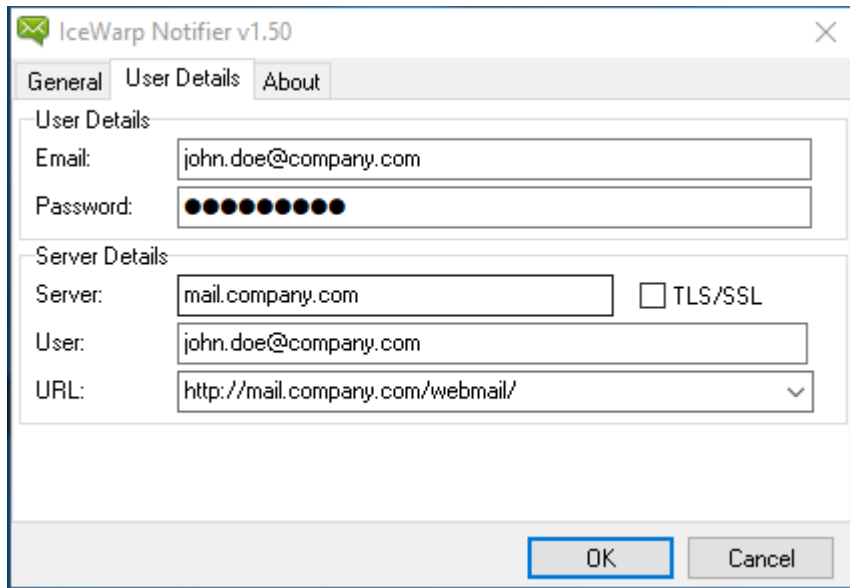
IceWarp Notifier v1.50

General User Details About

User Details

Email: john.doe@company.com

Password: ●●●●●●●●●

Server Details

Server: mail.company.com

TLS/SSL

User: john.doe@company.com

URL: http://mail.company.com/webmail/

OK Cancel